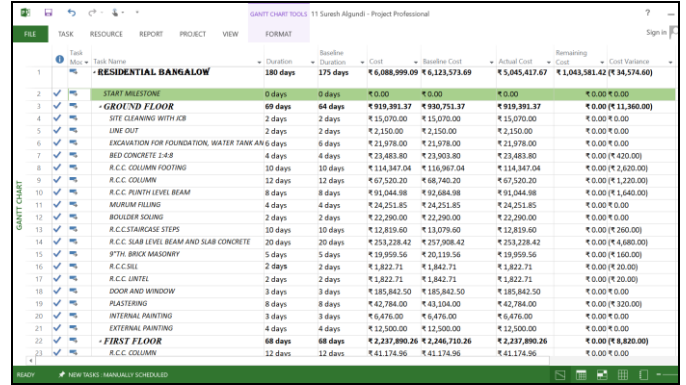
GANTT CHART TOOLS 11 Suresh Algundi - Project Professional

? – ×

FILE TASK RESOURCE REPORT PROJECT VIEW FORMAT Sign in

GANTT CHART

| | | Task Mode | Task Name | Duration | Baseline Duration | Cost | Baseline Cost | Actual Cost | Remaining Cost | Cost Variance |
|---|---|---|---|---|---|---|---|---|---|---|
| 1 | | | RESIDENTIAL BANGALOW | 180 days | 175 days | ₹ 6,088,999.09 | ₹ 6,123,573.69 | ₹ 5,045,417.67 | ₹ 1,043,581.42 | (₹ 34,574.60) |
| 2 | ✓ | | START MILESTONE | 0 days | 0 days | ₹ 0.00 | ₹ 0.00 | ₹ 0.00 | ₹ 0.00 | ₹ 0.00 |
| 3 | ✓ | | GROUND FLOOR | 69 days | 64 days | ₹ 919,391.37 | ₹ 930,751.37 | ₹ 919,391.37 | ₹ 0.00 | (₹ 11,360.00) |
| 4 | ✓ | | SITE CLEANING WITH JCB | 2 days | 2 days | ₹ 15,070.00 | ₹ 15,070.00 | ₹ 15,070.00 | ₹ 0.00 | ₹ 0.00 |
| 5 | ✓ | | LINE OUT | 2 days | 2 days | ₹ 2,150.00 | ₹ 2,150.00 | ₹ 2,150.00 | ₹ 0.00 | ₹ 0.00 |
| 6 | ✓ | | EXCAVATION FOR FOUNDATION, WATER TANK AN | 6 days | 6 days | ₹ 21,978.00 | ₹ 21,978.00 | ₹ 21,978.00 | ₹ 0.00 | ₹ 0.00 |
| 7 | ✓ | | BED CONCRETE 1:4:8 | 4 days | 4 days | ₹ 23,483.80 | ₹ 23,903.80 | ₹ 23,483.80 | ₹ 0.00 | (₹ 420.00) |
| 8 | ✓ | | R.C.C. COLUMN FOOTING | 10 days | 10 days | ₹ 114,347.04 | ₹ 116,967.04 | ₹ 114,347.04 | ₹ 0.00 | (₹ 2,620.00) |
| 9 | ✓ | | R.C.C. COLUMN | 12 days | 12 days | ₹ 67,520.20 | ₹ 68,740.20 | ₹ 67,520.20 | ₹ 0.00 | (₹ 1,220.00) |
| 10 | ✓ | | R.C.C. PLINTH LEVEL BEAM | 8 days | 8 days | ₹ 91,044.98 | ₹ 92,684.98 | ₹ 91,044.98 | ₹ 0.00 | (₹ 1,640.00) |
| 11 | ✓ | | MURUM FILLING | 4 days | 4 days | ₹ 24,251.85 | ₹ 24,251.85 | ₹ 24,251.85 | ₹ 0.00 | ₹ 0.00 |
| 12 | ✓ | | BOULDER SOLING | 2 days | 2 days | ₹ 22,290.00 | ₹ 22,290.00 | ₹ 22,290.00 | ₹ 0.00 | ₹ 0.00 |
| 13 | ✓ | | R.C.C.STAIRCASE STEPS | 10 days | 10 days | ₹ 12,819.60 | ₹ 13,079.60 | ₹ 12,819.60 | ₹ 0.00 | (₹ 260.00) |
| 14 | ✓ | | R.C.C. SLAB LEVEL BEAM AND SLAB CONCRETE | 20 days | 20 days | ₹ 253,228.42 | ₹ 257,908.42 | ₹ 253,228.42 | ₹ 0.00 | (₹ 4,680.00) |
| 15 | ✓ | | 9"TH. BRICK MASONRY | 5 days | 5 days | ₹ 19,959.56 | ₹ 20,119.56 | ₹ 19,959.56 | ₹ 0.00 | (₹ 160.00) |
| 16 | ✓ | | R.C.C.SILL | 2 days | 2 days | ₹ 1,822.71 | ₹ 1,842.71 | ₹ 1,822.71 | ₹ 0.00 | (₹ 20.00) |
| 17 | ✓ | | R.C.C. LINTEL | 2 days | 2 days | ₹ 1,822.71 | ₹ 1,842.71 | ₹ 1,822.71 | ₹ 0.00 | (₹ 20.00) |
| 18 | ✓ | | DOOR AND WINDOW | 3 days | 3 days | ₹ 185,842.50 | ₹ 185,842.50 | ₹ 185,842.50 | ₹ 0.00 | ₹ 0.00 |
| 19 | ✓ | | PLASTERING | 8 days | 8 days | ₹ 42,784.00 | ₹ 43,104.00 | ₹ 42,784.00 | ₹ 0.00 | (₹ 320.00) |
| 20 | ✓ | | INTERNAL PAINTING | 3 days | 3 days | ₹ 6,476.00 | ₹ 6,476.00 | ₹ 6,476.00 | ₹ 0.00 | ₹ 0.00 |
| 21 | ✓ | | EXTERNAL PAINTING | 4 days | 4 days | ₹ 12,500.00 | ₹ 12,500.00 | ₹ 12,500.00 | ₹ 0.00 | ₹ 0.00 |
| 22 | ✓ | | FIRST FLOOR | 68 days | 68 days | ₹ 2,237,890.26 | ₹ 2,246,710.26 | ₹ 2,237,890.26 | ₹ 0.00 | (₹ 8,820.00) |
| 23 | ✓ | | R.C.C. COLUMN | 12 days | 12 days | ₹ 41,174.96 | ₹ 41,174.96 | ₹ 41,174.96 | ₹ 0.00 | ₹ 0.00 |

READY NEW TASKS : MANUALLY SCHEDULED